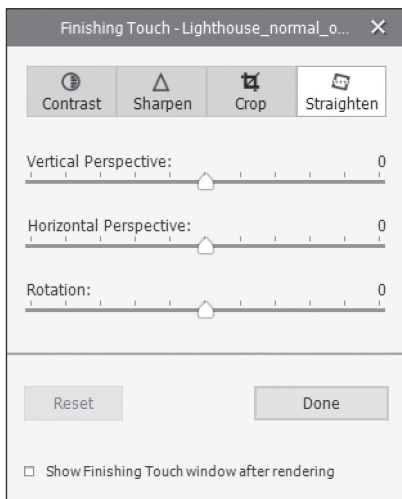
Finishing Touch - Lighthouse_normal_o... ✕

Contrast Sharpen Crop Straighten

Vertical Perspective: 0

Horizontal Perspective: 0

Rotation: 0

Reset

Done

☐ Show Finishing Touch window after rendering